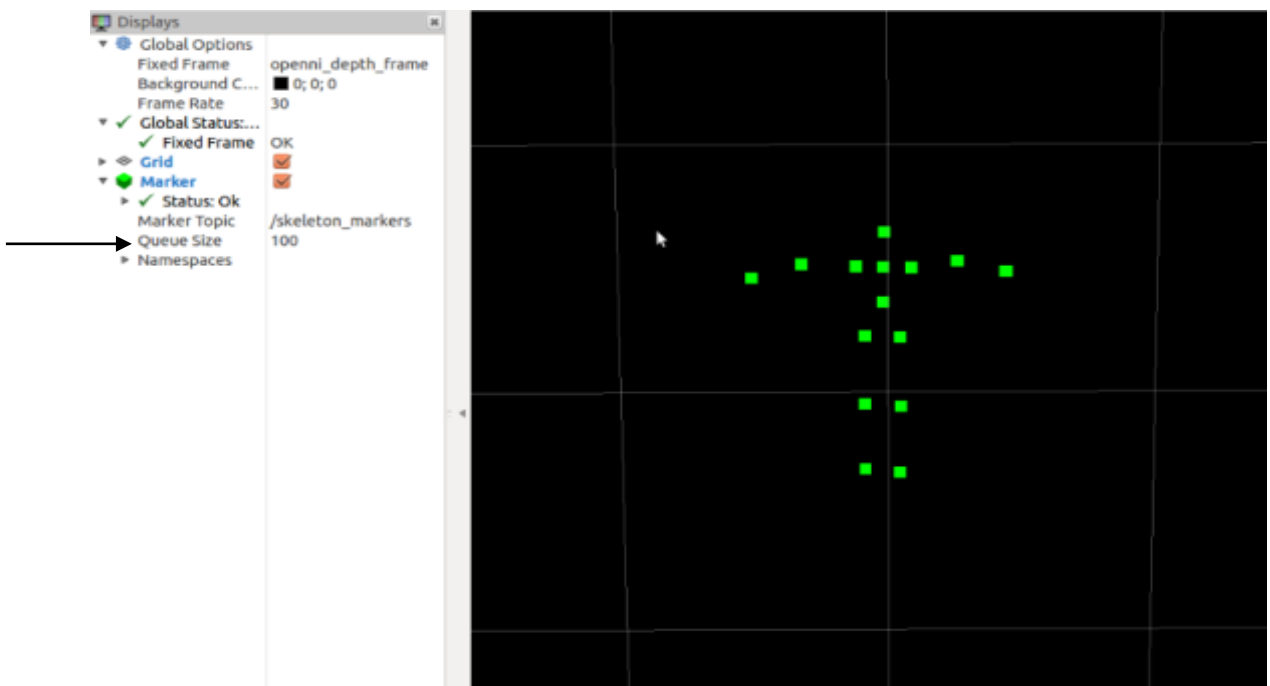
Displays

| | |
|---|---|
| Global Options | |
| Fixed Frame | openni_depth_frame |
| Background C... | 0; 0; 0 |
| Frame Rate | 30 |
| ✓ Global Status:... | |
| ✓ Fixed Frame | OK |
| Grid | ✓ |
| Marker | ✓ |
| ✓ Status: Ok | |
| Marker Topic | /skeleton_markers |
| Queue Size | 100 |
| Namespaces | |